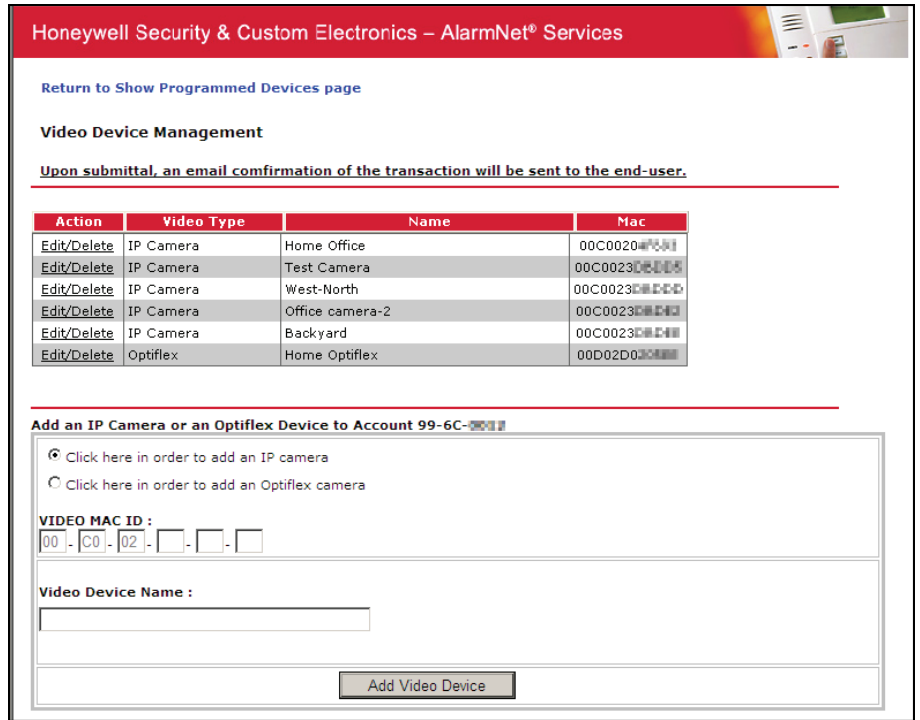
Honeywell Security & Custom Electronics – AlarmNet® Services

Return to Show Programmed Devices page

Video Device Management

Upon submittal, an email comfirmation of the transaction will be sent to the end-user.

| Action | Video Type | Name | Mac |
|---|---|---|---|
| Edit/Delete | IP Camera | Home Office | 00C0020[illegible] |
| Edit/Delete | IP Camera | Test Camera | 00C0023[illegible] |
| Edit/Delete | IP Camera | West-North | 00C0023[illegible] |
| Edit/Delete | IP Camera | Office camera-2 | 00C0023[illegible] |
| Edit/Delete | IP Camera | Backyard | 00C0023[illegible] |
| Edit/Delete | Optiflex | Home Optiflex | 00D02D0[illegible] |

Add an IP Camera or an Optiflex Device to Account 99-6C-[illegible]

Click here in order to add an IP camera

Click here in order to add an Optiflex camera

VIDEO MAC ID :
00 - C0 - 02 - - -

Video Device Name :

Add Video Device